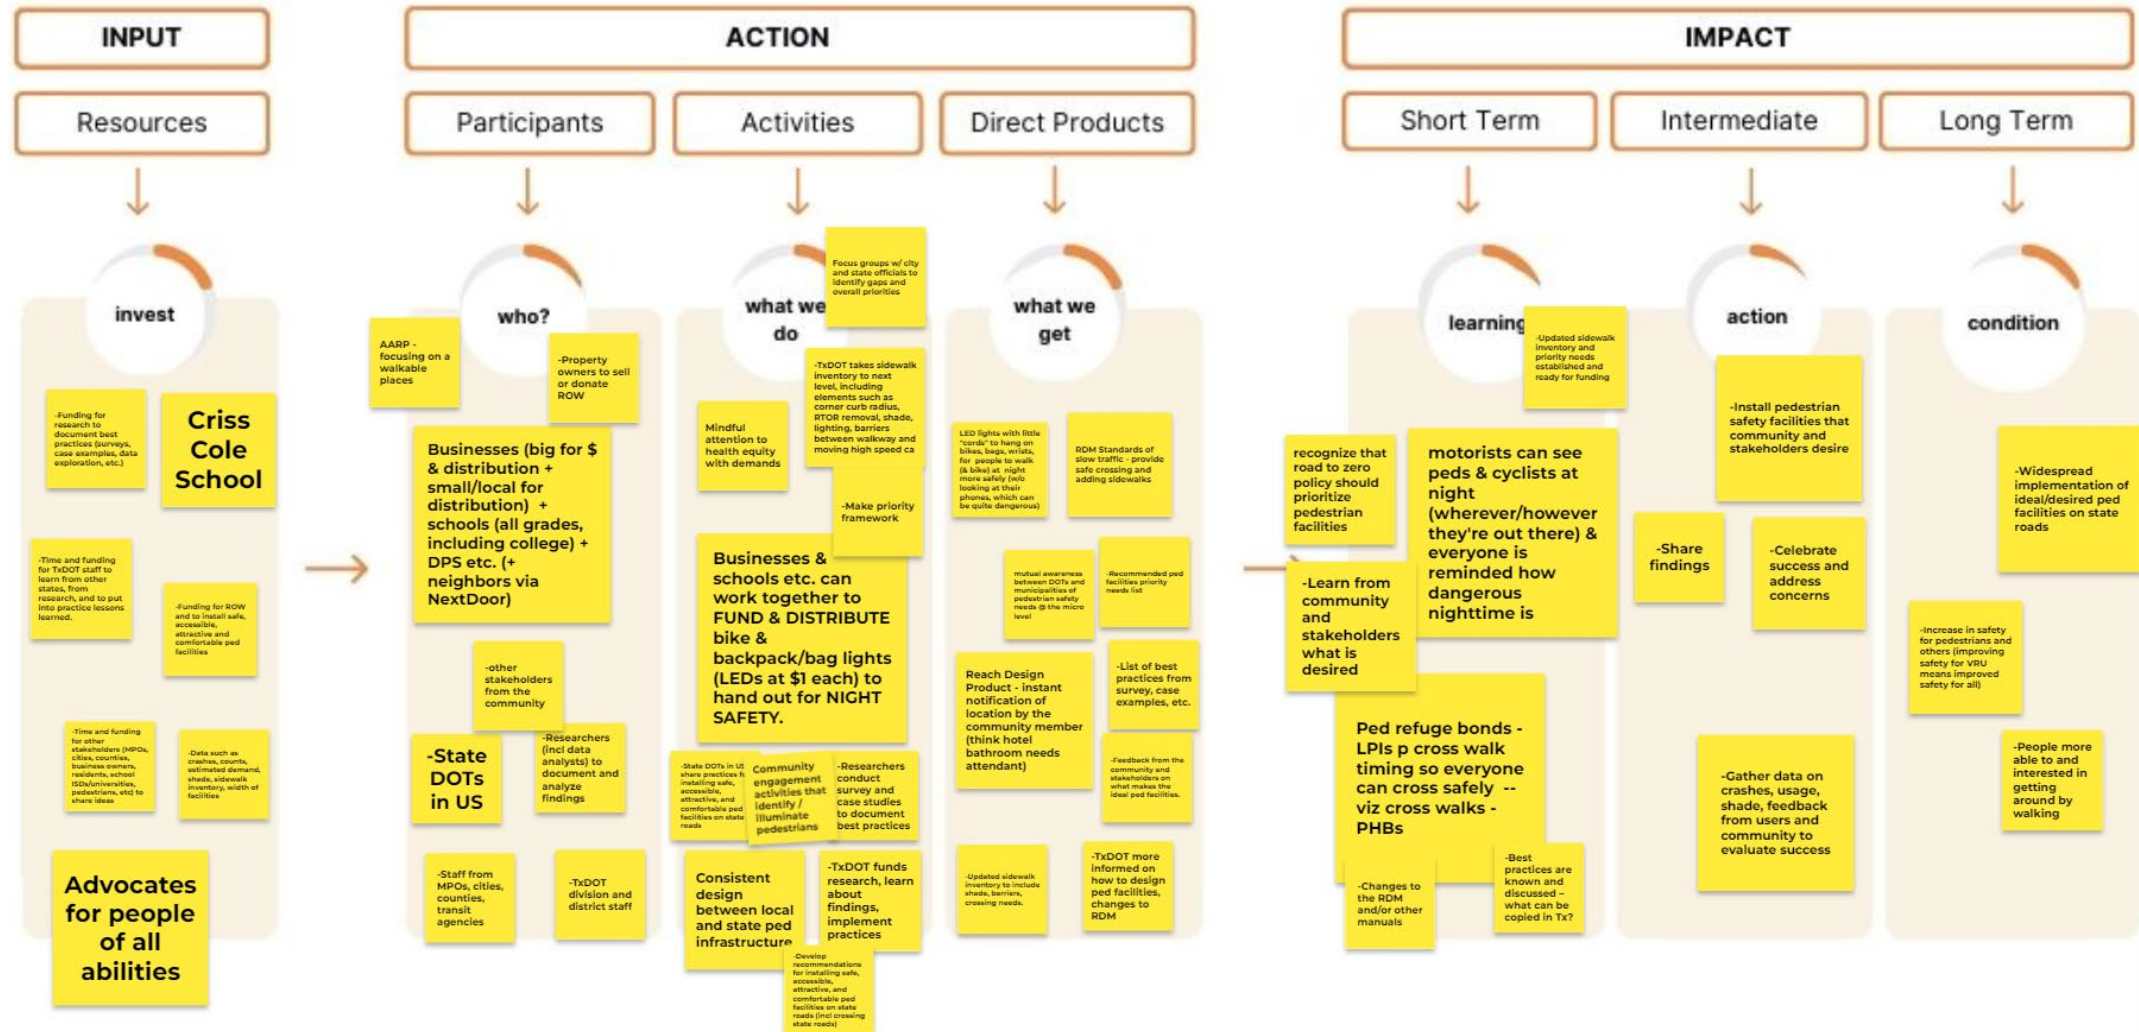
INPUT

Resources

invest

-Funding for research to document best practices (surveys, case examples, data exploration, etc.)

Criss Cole School

-Time and funding for TxDOT staff to learn from other states, from research, and to put into practice lessons learned.

-Funding for ROW and to install safe, accessible, attractive and comfortable ped facilities

-Time and funding for other stakeholders (MPOs, cities, counties, business owners, residents, school ISDs/universities, pedestrians, etc) to share ideas

-Data such as crashes, counts, estimated demand, shade, sidewalk inventory, width of facilities

Advocates for people of all abilities

ACTION

Participants

who?

AARP - focusing on a walkable places

-Property owners to sell or donate ROW

Businesses (big for $ & distribution + small/local for distribution) + schools (all grades, including college) + DPS etc. (+ neighbors via NextDoor)

-other stakeholders from the community

-State DOTs in US

-Researchers (incl data analysts) to document and analyze findings

-Staff from MPOs, cities, counties, transit agencies

-TxDOT division and district staff

Activities

what we do

Focus groups w/ city and state officials to identify gaps and overall priorities

-TxDOT takes sidewalk inventory to next level, including elements such as corner curb radius, RTOR removal, shade, lighting, barriers between walkway and moving high speed ca

Mindful attention to health equity with demands

-Make priority framework

Businesses & schools etc. can work together to FUND & DISTRIBUTE bike & backpack/bag lights (LEDs at $1 each) to hand out for NIGHT SAFETY.

-State DOTs in US share practices for installing safe, accessible, attractive, and comfortable ped facilities on state roads

Community engagement activities that identify / illuminate pedestrians

-Researchers conduct survey and case studies to document best practices

Consistent design between local and state ped infrastructure

-TxDOT funds research, learn about findings, implement practices

-Develop recommendations for installing safe, accessible, attractive, and comfortable ped facilities on state roads (incl crossing state roads)

Direct Products

what we get

LED lights with little "cords" to hang on bikes, bags, wrists, for people to walk (& bike) at night more safely (w/o looking at their phones, which can be quite dangerous)

RDM Standards of slow traffic - provide safe crossing and adding sidewalks

mutual awareness between DOTs and municipalities of pedestrian safety needs @ the micro level

-Recommended ped facilities priority needs list

Reach Design Product - instant notification of location by the community member (think hotel bathroom needs attendant)

-List of best practices from survey, case examples, etc.

-Feedback from the community and stakeholders on what makes the ideal ped facilities.

-Updated sidewalk inventory to include shade, barriers, crossing needs.

-TxDOT more informed on how to design ped facilities, changes to RDM

IMPACT

Short Term

learning

-Updated sidewalk inventory and priority needs established and ready for funding

recognize that road to zero policy should prioritize pedestrian facilities

motorists can see peds & cyclists at night (wherever/however they're out there) & everyone is reminded how dangerous nighttime is

-Learn from community and stakeholders what is desired

Ped refuge bonds - LPIs p cross walk timing so everyone can cross safely -- viz cross walks - PHBs

-Changes to the RDM and/or other manuals

-Best practices are known and discussed - what can be copied in Tx?

Intermediate

action

-Install pedestrian safety facilities that community and stakeholders desire

-Share findings

-Celebrate success and address concerns

-Gather data on crashes, usage, shade, feedback from users and community to evaluate success

Long Term

condition

-Widespread implementation of ideal/desired ped facilities on state roads

-Increase in safety for pedestrians and others (improving safety for VRU means improved safety for all)

-People more able to and interested in getting around by walking